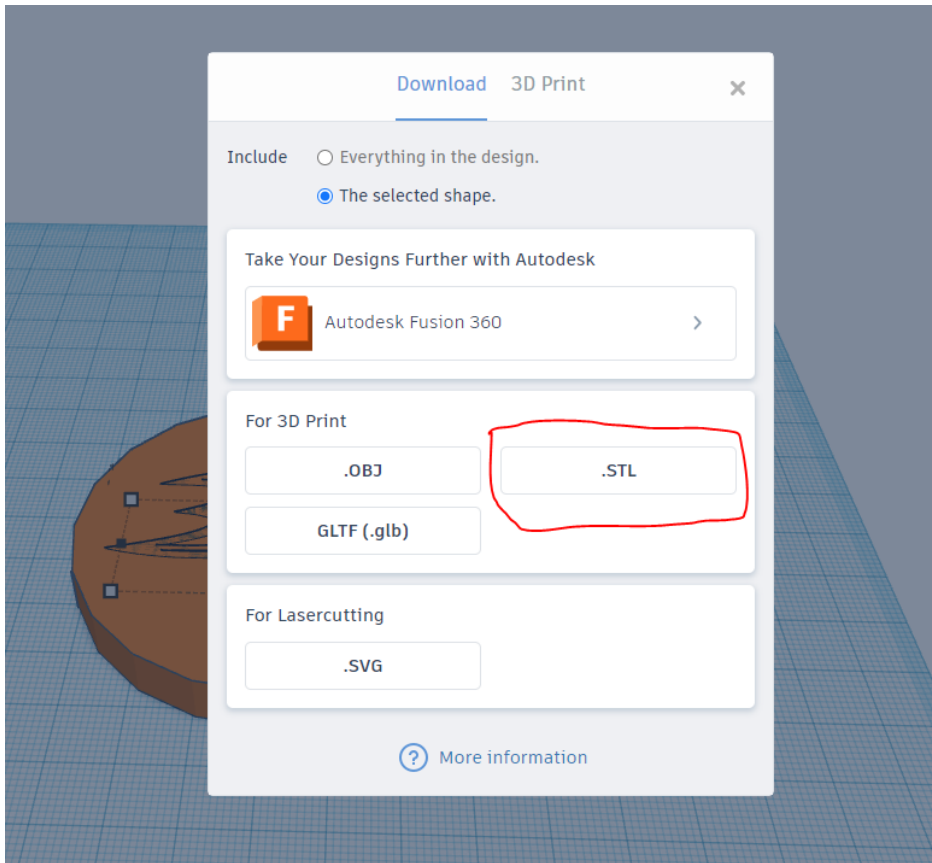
Download 3D Print ×

Include ○ Everything in the design.
◉ The selected shape.

Take Your Designs Further with Autodesk

F Autodesk Fusion 360 >

For 3D Print

.OBJ

.STL

GLTF (.glb)

For Lasercutting

.SVG

? More information